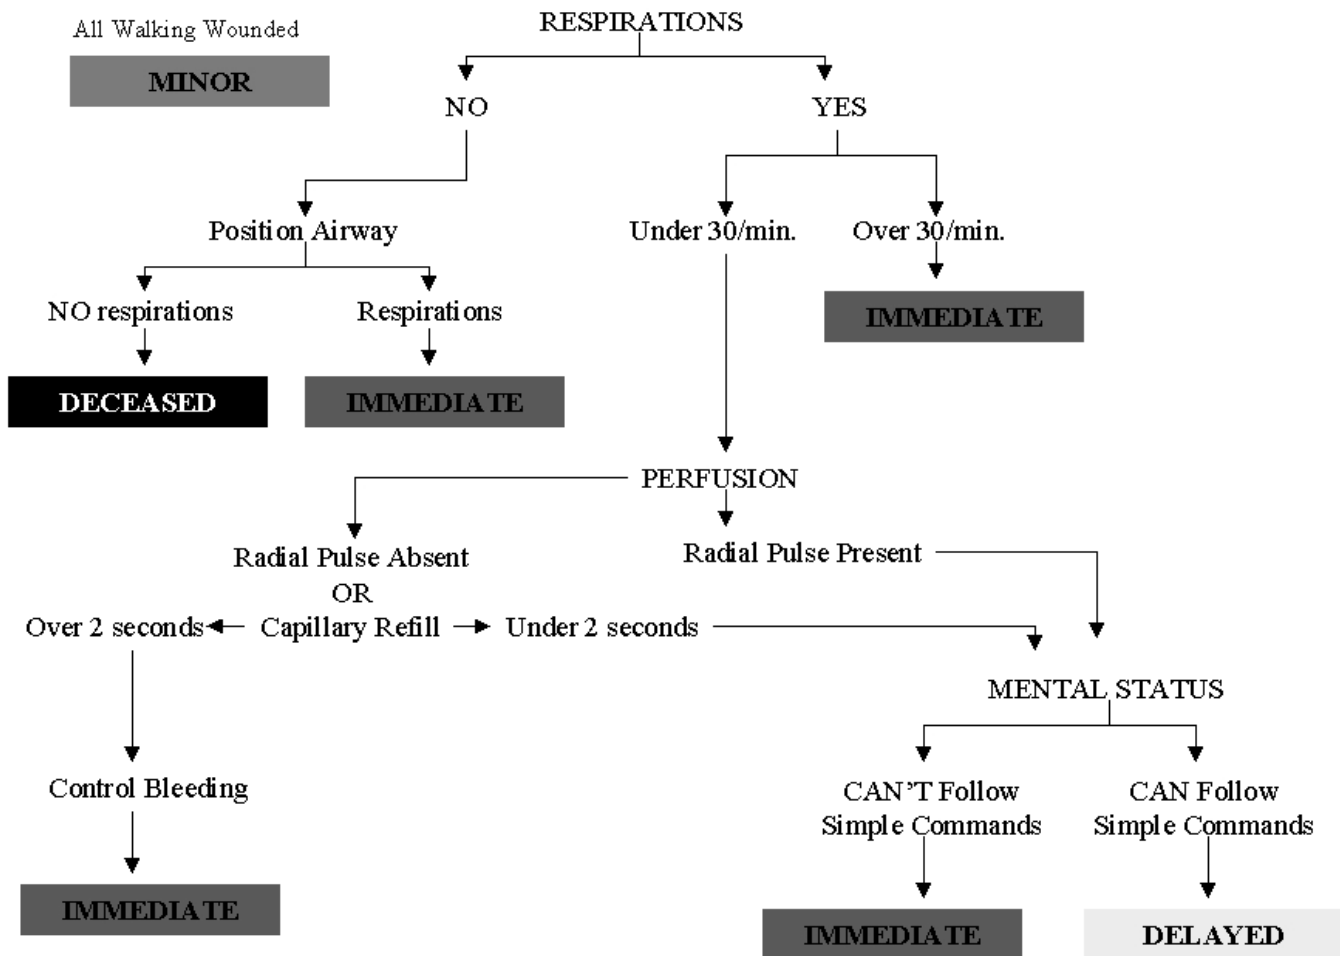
All Walking Wounded

MINOR

RESPIRATIONS

NO

YES

Position Airway

Under 30/min.

Over 30/min.

NO respirations

Respirations

IMMEDIATE

DECEASED

IMMEDIATE

PERFUSION

Radial Pulse Absent
OR
Capillary Refill

Radial Pulse Present

Over 2 seconds

Under 2 seconds

MENTAL STATUS

Control Bleeding

CAN'T Follow Simple Commands

CAN Follow Simple Commands

IMMEDIATE

IMMEDIATE

DELAYED